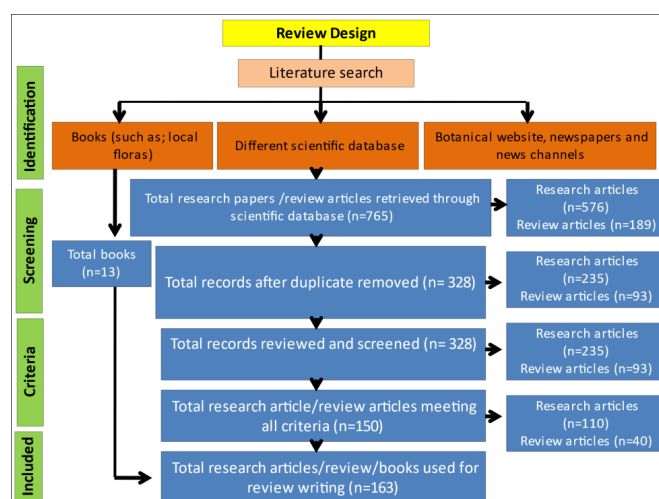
Review Design

Literature search

Identification

Books (such as; local floras)

Different scientific database

Botanical website, newspapers and news channels

Screening

Total research papers /review articles retrieved through scientific database (n=765)

Research articles (n=576) Review articles (n=189)

Total books (n=13)

Total records after duplicate removed (n= 328)

Research articles (n=235) Review articles (n=93)

Criteria

Total records reviewed and screened (n= 328)

Research articles (n=235) Review articles (n=93)

Total research article/review articles meeting all criteria (n=150)

Research articles (n=110) Review articles (n=40)

Included

Total research articles/review/books used for review writing (n=163)